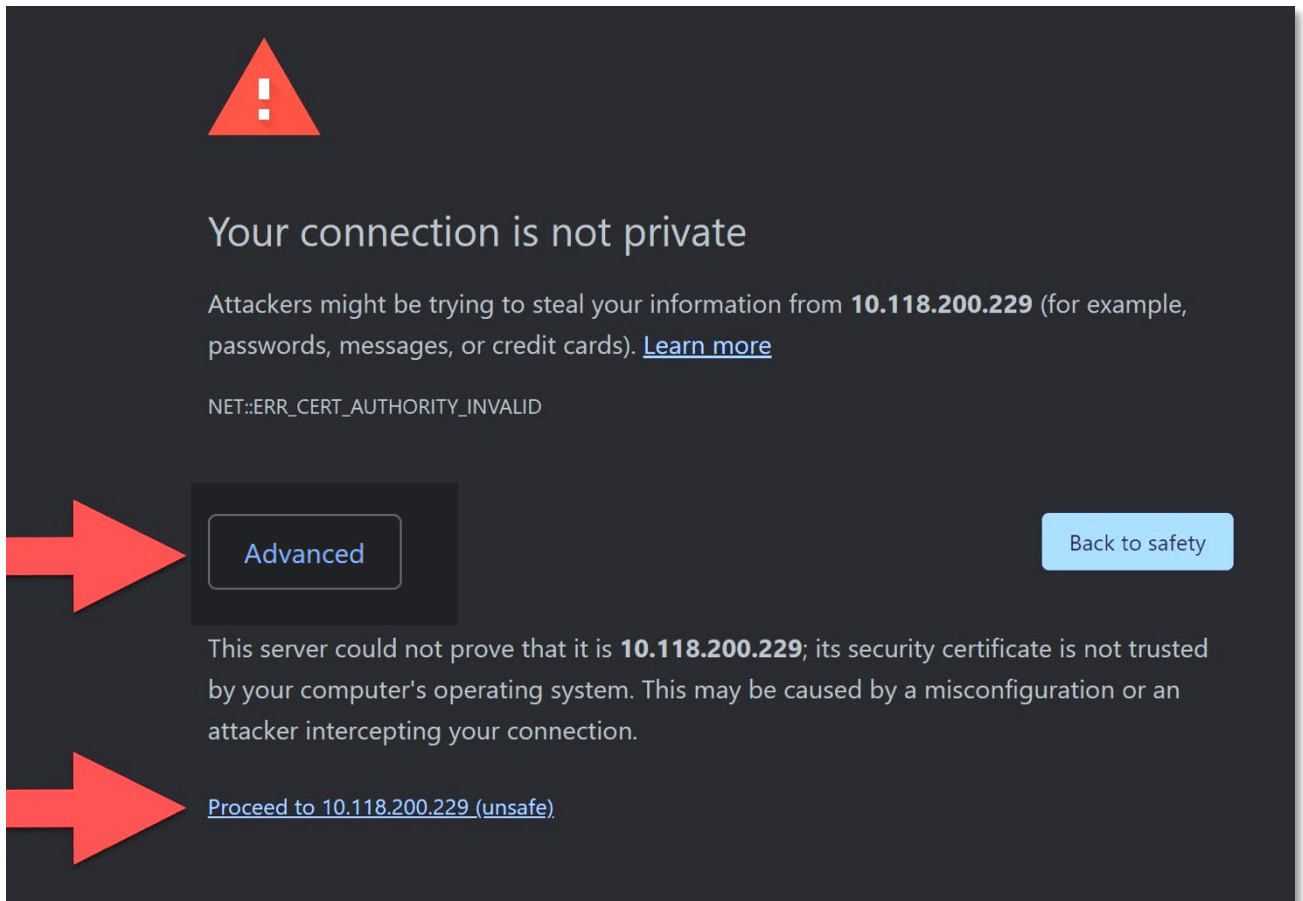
Your connection is not private

Attackers might be trying to steal your information from **10.118.200.229** (for example, passwords, messages, or credit cards). Learn more

NET::ERR_CERT_AUTHORITY_INVALID

Advanced

Back to safety

This server could not prove that it is **10.118.200.229**; its security certificate is not trusted by your computer's operating system. This may be caused by a misconfiguration or an attacker intercepting your connection.

Proceed to 10.118.200.229 (unsafe)